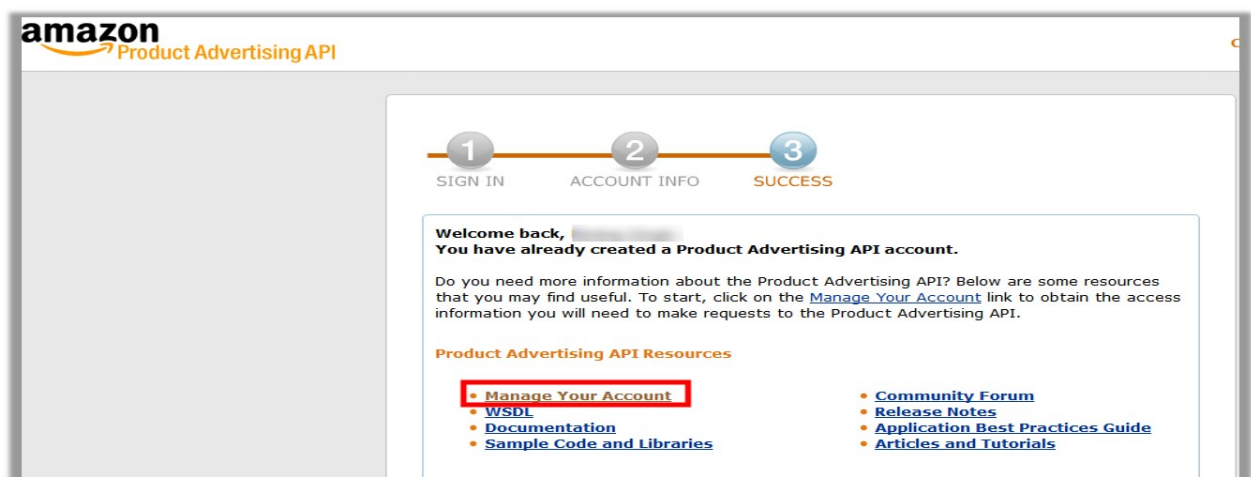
amazon
Product Advertising API

1 SIGN IN
2 ACCOUNT INFO
3 SUCCESS

Welcome back, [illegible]
You have already created a Product Advertising API account.

Do you need more information about the Product Advertising API? Below are some resources that you may find useful. To start, click on the Manage Your Account link to obtain the access information you will need to make requests to the Product Advertising API.

Product Advertising API Resources

- Manage Your Account
- WSDL
- Documentation
- Sample Code and Libraries

- Community Forum
- Release Notes
- Application Best Practices Guide
- Articles and Tutorials